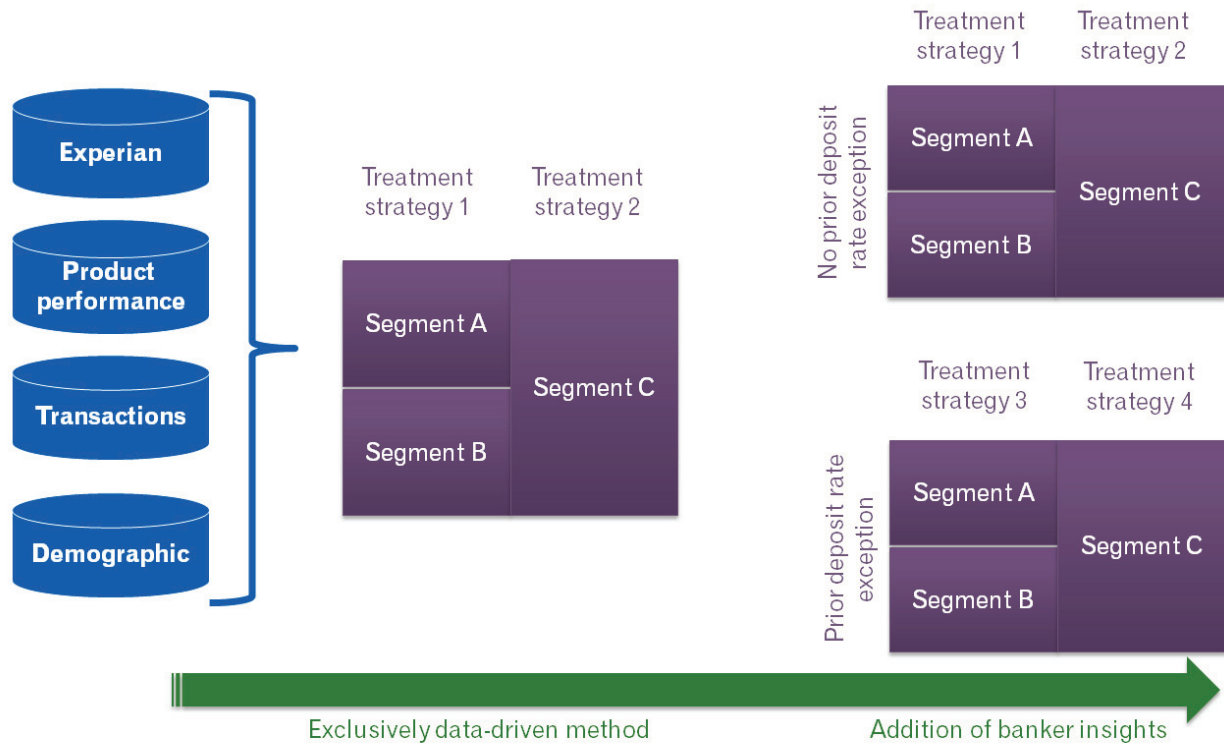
Experian

Product performance

Transactions

Demographic

Treatment strategy 1

Treatment strategy 2

Segment A

Segment B

Segment C

Treatment strategy 1

Treatment strategy 2

No prior deposit rate exception

Segment A

Segment B

Segment C

Treatment strategy 3

Treatment strategy 4

Prior deposit rate exception

Segment A

Segment B

Segment C

Exclusively data-driven method

Addition of banker insights